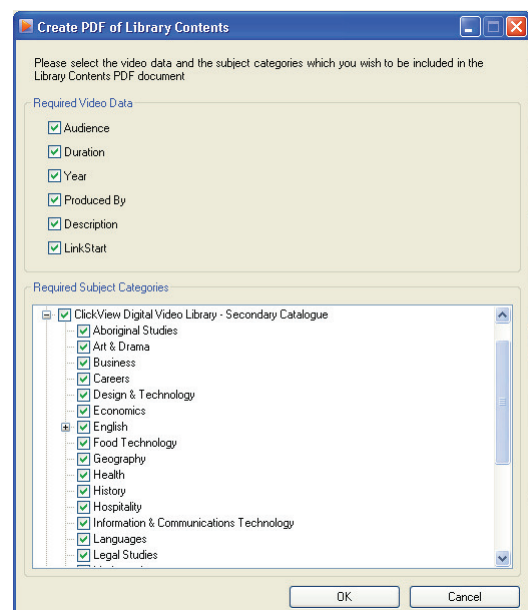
Create PDF of Library Contents

Please select the video data and the subject categories which you wish to be included in the Library Contents PDF document

Required Video Data

Audience

Duration

Year

Produced By

Description

LinkStart

Required Subject Categories

ClickView Digital Video Library - Secondary Catalogue

Aboriginal Studies

Art & Drama

Business

Careers

Design & Technology

Economics

English

Food Technology

Geography

Health

History

Hospitality

Information & Communications Technology

Languages

Legal Studies

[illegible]

OK

Cancel